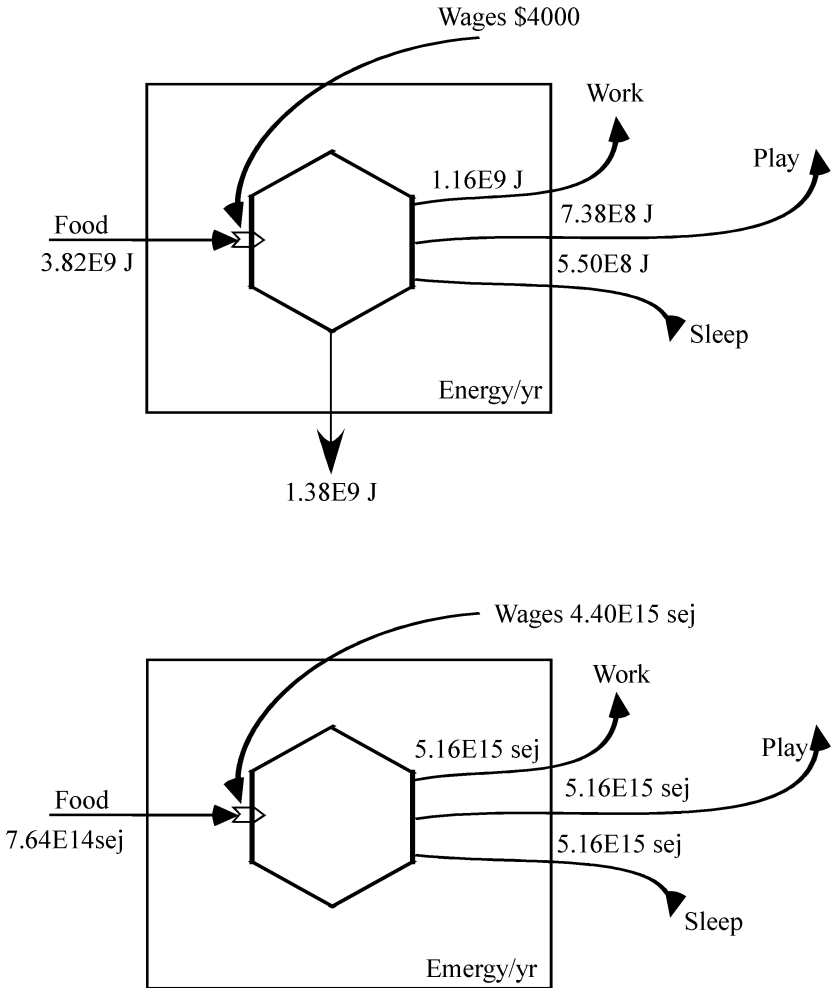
Wages $4000

Work

Play

Food
3.82E9 J

1.16E9 J

7.38E8 J

5.50E8 J

Sleep

Energy/yr

1.38E9 J

Wages 4.40E15 sej

Work

Play

Food
7.64E14sej

5.16E15 sej

5.16E15 sej

5.16E15 sej

Sleep

Emergy/yr